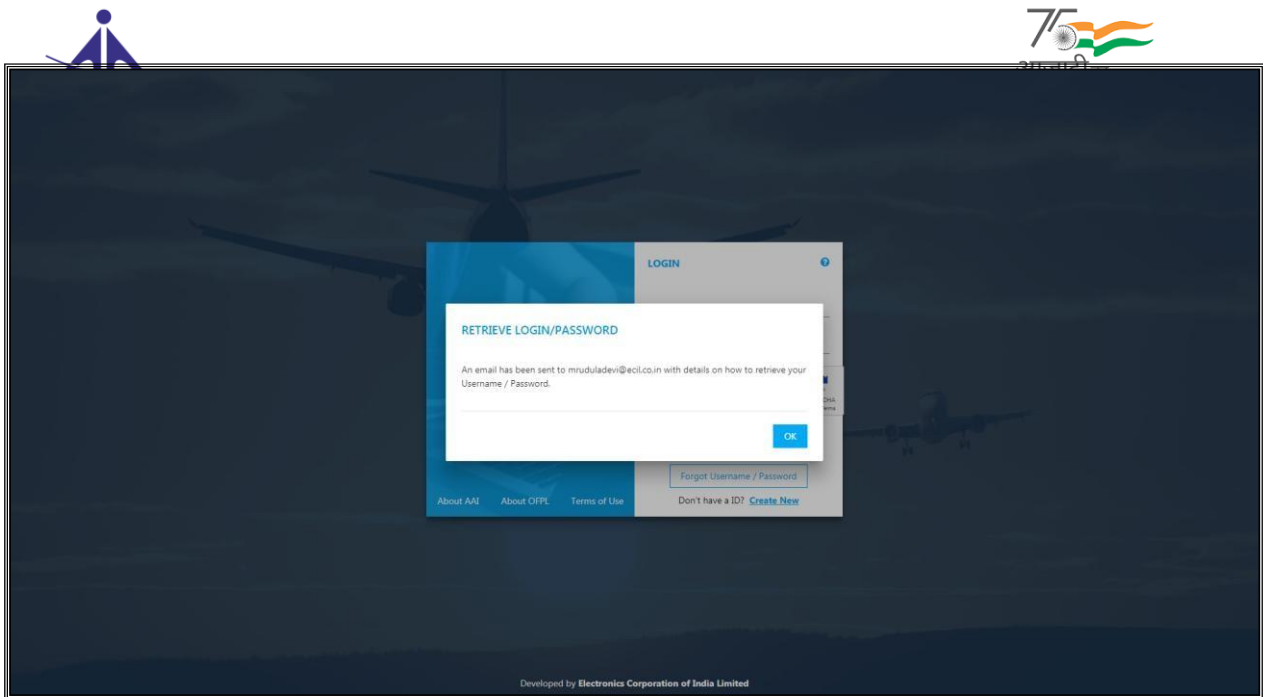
LOGIN

RETRIEVE LOGIN/PASSWORD

An email has been sent to mruduladevi@ecil.co.in with details on how to retrieve your Username / Password.

OK

Forgot Username / Password

About AAI About OFPL Terms of Use

Don't have a ID? Create New

Developed by Electronics Corporation of India Limited